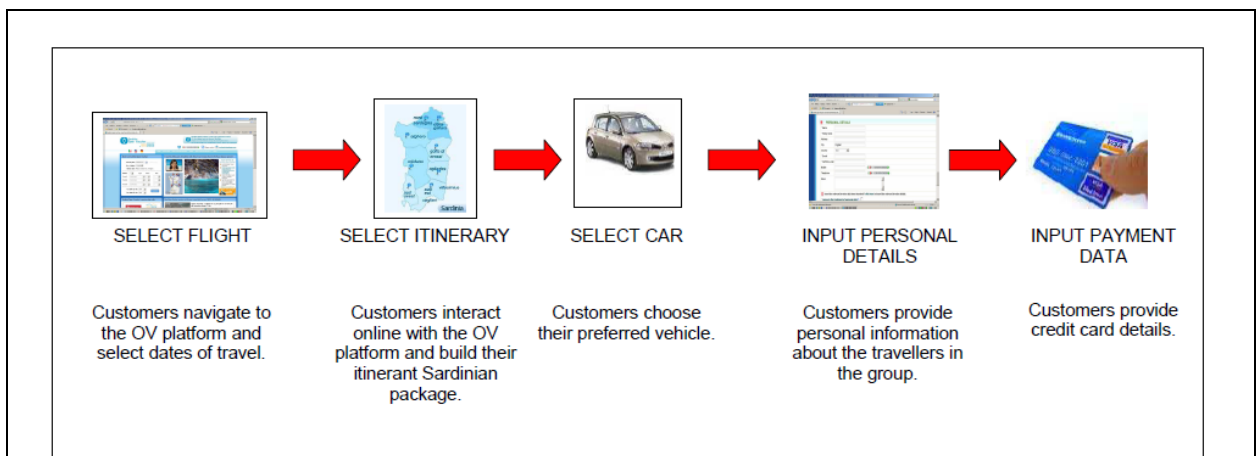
SELECT FLIGHT

Customers navigate to the OV platform and select dates of travel.

SELECT ITINERARY

Customers interact online with the OV platform and build their itinerant Sardinian package.

SELECT CAR

Customers choose their preferred vehicle.

INPUT PERSONAL DETAILS

Customers provide personal information about the travellers in the group.

INPUT PAYMENT DATA

Customers provide credit card details.